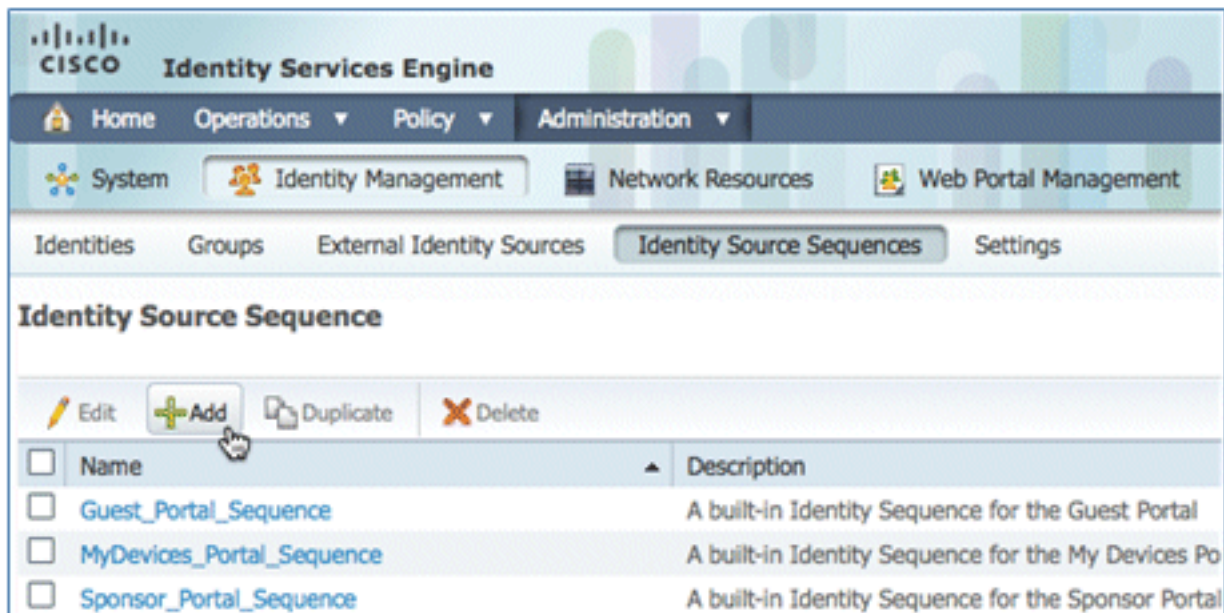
cisco Identity Services Engine

Home Operations ▼ Policy ▼ Administration ▼

System Identity Management Network Resources Web Portal Management

Identities Groups External Identity Sources Identity Source Sequences Settings

Identity Source Sequence

Edit Add Duplicate Delete

| | Name | Description |
|---|---|---|
| ☐ | Guest_Portal_Sequence | A built-in Identity Sequence for the Guest Portal |
| ☐ | MyDevices_Portal_Sequence | A built-in Identity Sequence for the My Devices Po |
| ☐ | Sponsor_Portal_Sequence | A built-in Identity Sequence for the Sponsor Portal |